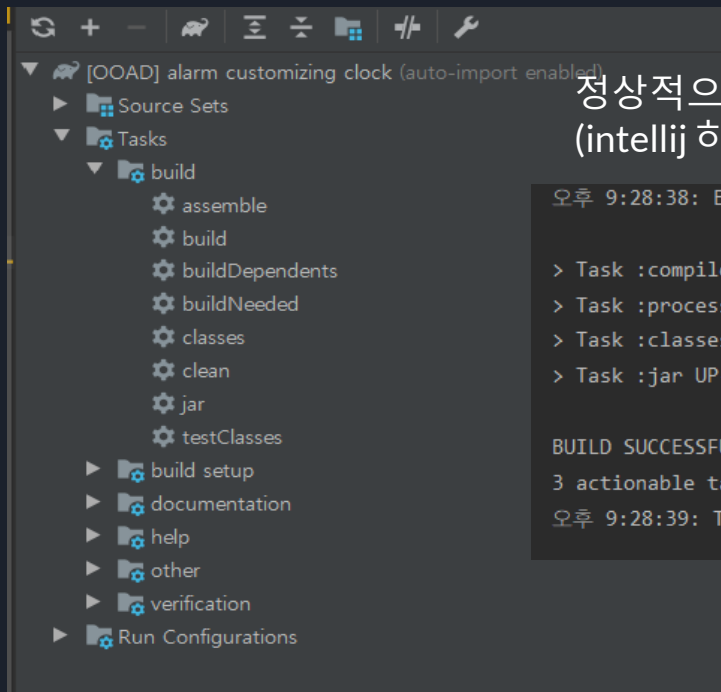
[OOAD] alarm customizing clock (auto-import enabled)
Source Sets
Tasks
build
assemble
build
buildDependents
buildNeeded
classes
clean
jar
testClasses
build setup
documentation
help
other
verification
Run Configurations

정상적으
(intellij 하

오후 9:28:38: E

> Task :compil
> Task :proces
> Task :classe
> Task :jar UP

BUILD SUCCESSF
3 actionable t
오후 9:28:39: T